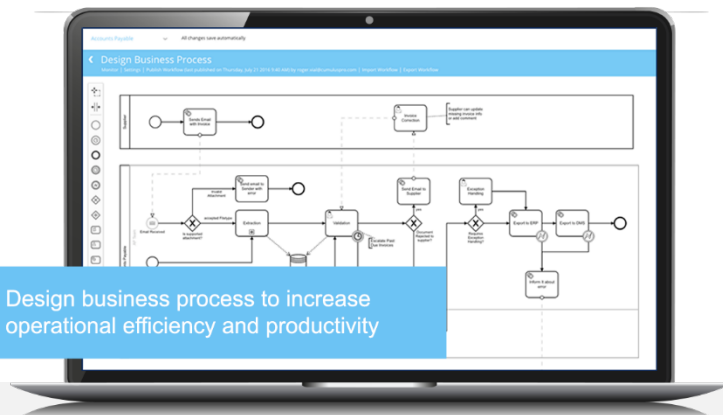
Accounts Payable

All changes save automatically

Design Business Process

Monitor | Settings | Publish Workflow (last published on Thursday, July 21 2016 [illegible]) | Import Workflow | Export Workflow

Supplier

Sends Email with Invoice

Invoice Correction

Supplier can update missing invoice info or add comment

Accounts Payable

Send email to Sender with error

Invalid Attachment

Email Received

Is expected attachment?

accepted Filetype

Extraction

Validation

Send Email to Supplier

Document Rejected to supplier?

Escalation Handling

Requires Exception Handling?

Export to ERP

Export to DMS

Inform IT about error

Accepted Paid Invoices

Design business process to increase operational efficiency and productivity